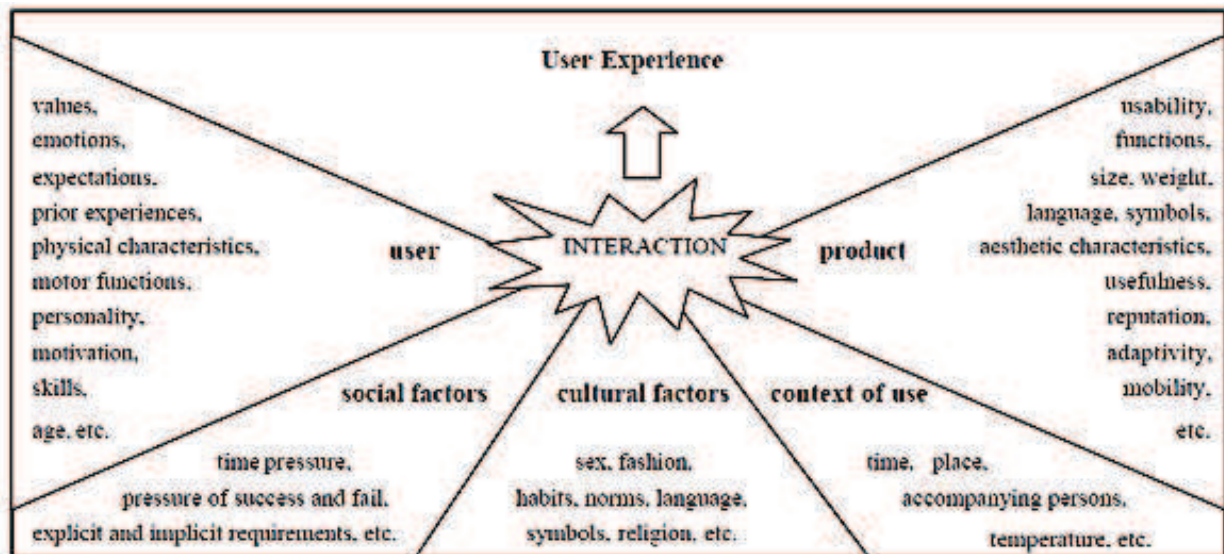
User Experience

values,
emotions,
expectations,
prior experiences,
physical characteristics,
motor functions,
personality,
motivation,
skills,
age, etc.

user

INTERACTION

product

usability,
functions,
size, weight,
language, symbols,
aesthetic characteristics,
usefulness,
reputation,
adaptivity,
mobility,
etc.

social factors

cultural factors

context of use

time pressure,
pressure of success and fail,
explicit and implicit requirements, etc.

sex, fashion,
habits, norms, language,
symbols, religion, etc.

time, place,
accompanying persons,
temperature, etc.